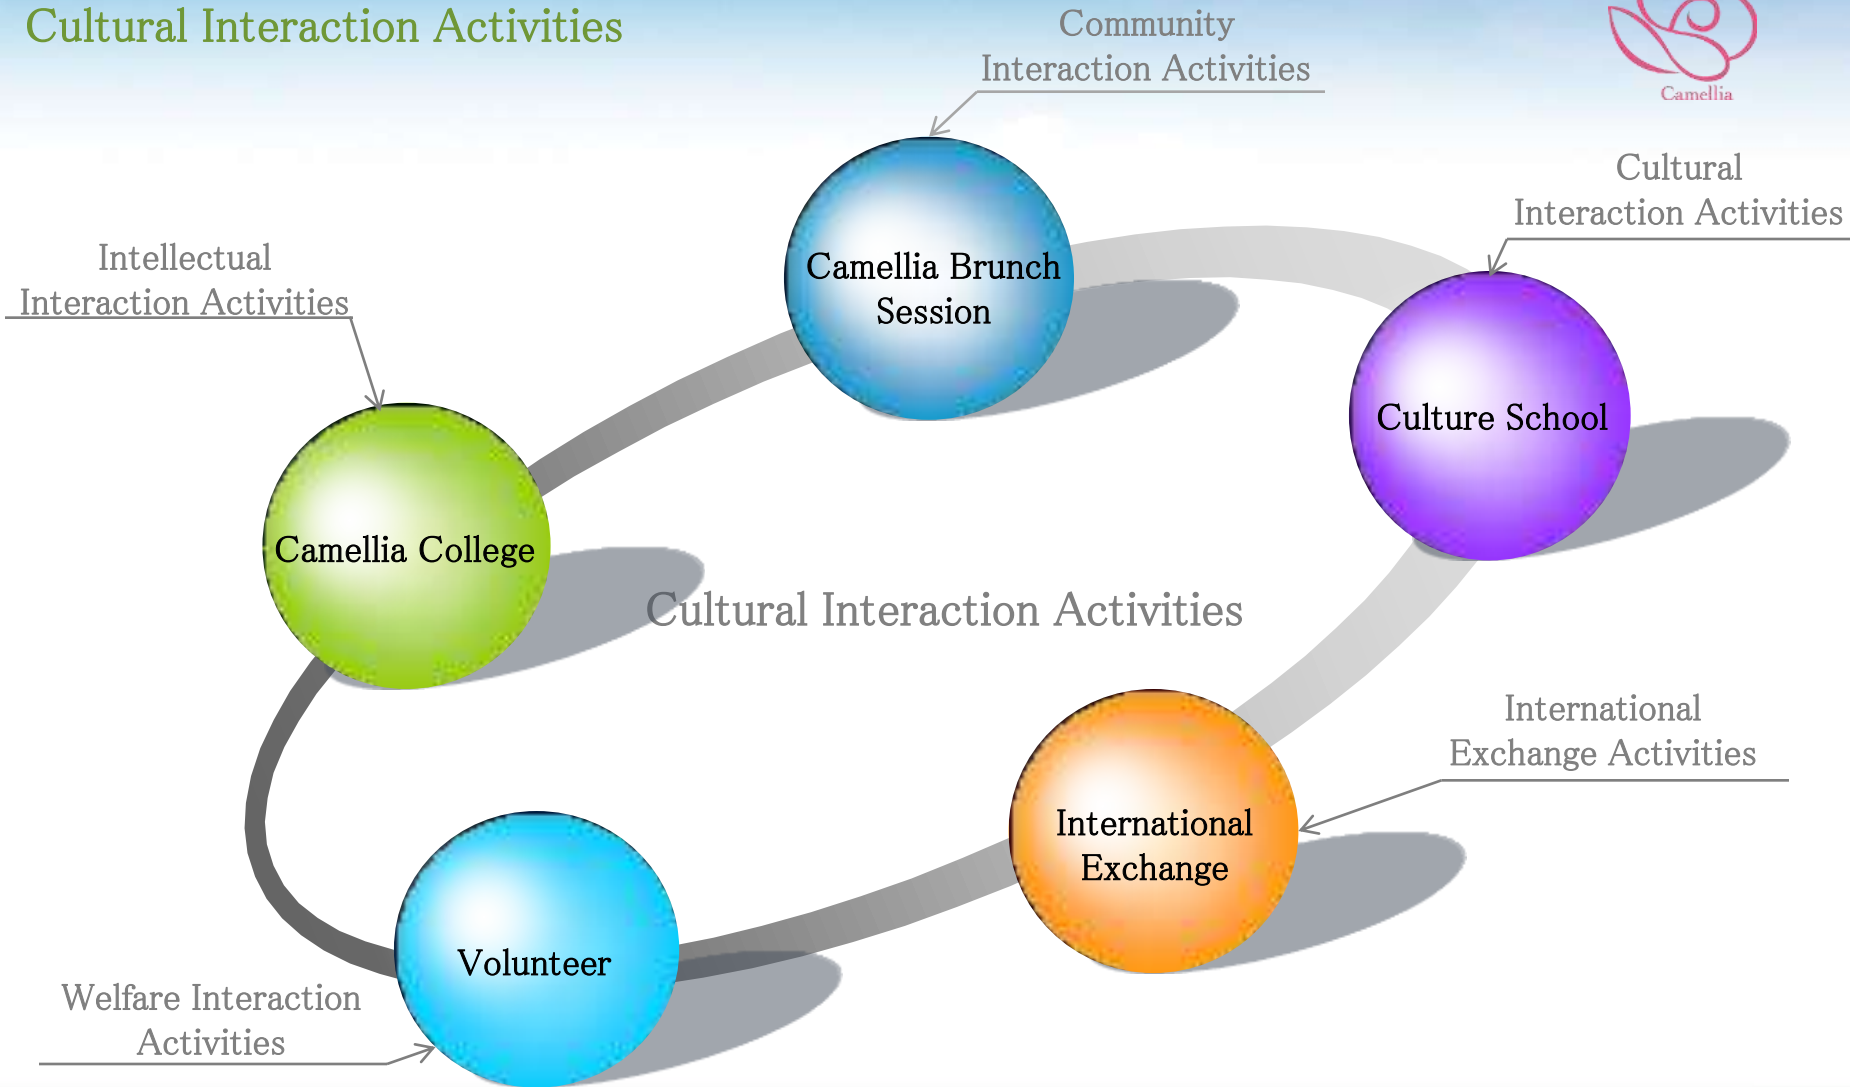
Cultural Interaction Activities

Camellia

Community Interaction Activities

Camellia Brunch Session

Cultural Interaction Activities

Culture School

Intellectual Interaction Activities

Camellia College

Cultural Interaction Activities

International Exchange Activities

International Exchange

Volunteer

Welfare Interaction Activities